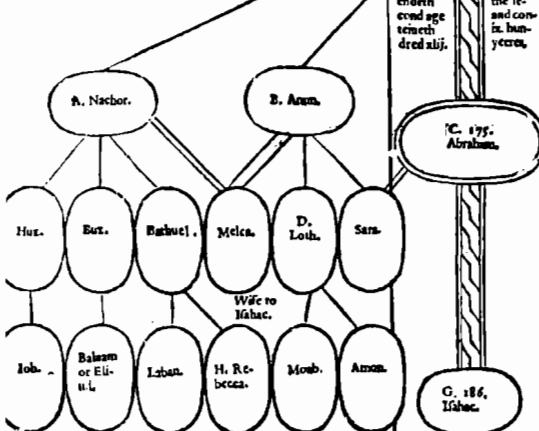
endeth cond age teineth dred xlij.

the se- and con- ix. hun- yeeres,

A. Nachor.

B. Aram.

C. 175. Abraham.

Hus.

Bux.

Bathuel.

Melca.

D. Loth.

Sara.

Wife to Isahac.

Iob.

Balaam or Eli- u.

Laban.

H. Re- becca.

Moab.

Amon.

G. 186. Isahac.